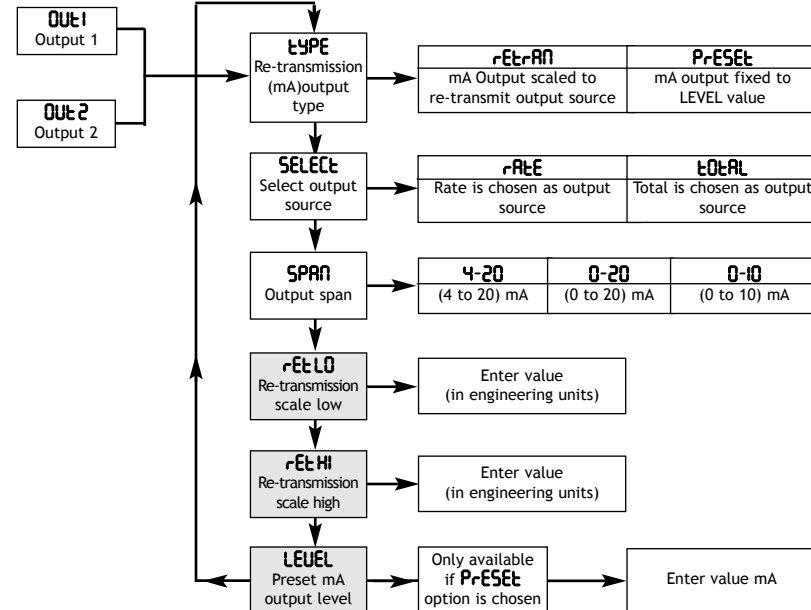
OUt1
Output 1

OUt2
Output 2

tYPE
Re-transmission (mA)output type

| rEtrAN | PrESEt |
|---|---|
| mA Output scaled to re-transmit output source | mA output fixed to LEVEL value |

SELECt
Select output source

| rAtE | tOtAL |
|---|---|
| Rate is chosen as output source | Total is chosen as output source |

SPAN
Output span

| 4-20 | 0-20 | 0-10 |
|---|---|---|
| (4 to 20) mA | (0 to 20) mA | (0 to 10) mA |

rEtLO
Re-transmission scale low

Enter value (in engineering units)

rEtHI
Re-transmission scale high

Enter value (in engineering units)

LEUEL
Preset mA output level

Only available if PrESEt option is chosen

Enter value mA